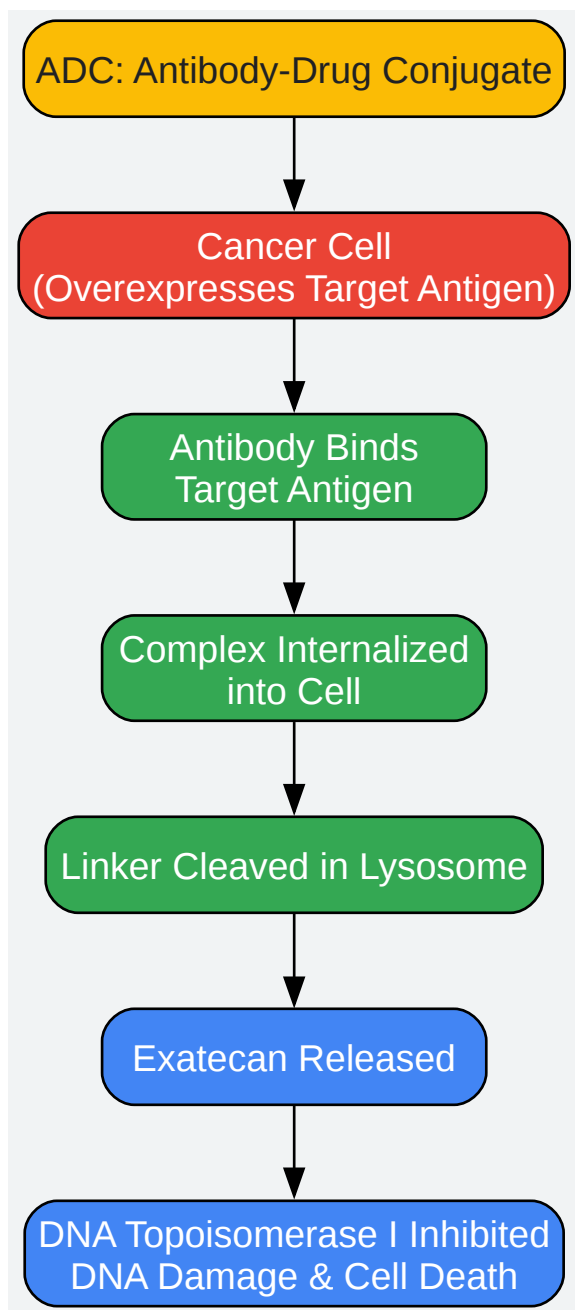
ADC: Antibody-Drug Conjugate

Cancer Cell
(Overexpresses Target Antigen)

Antibody Binds
Target Antigen

Complex Internalized
into Cell

Linker Cleaved in Lysosome

Exatecan Released

DNA Topoisomerase I Inhibited
DNA Damage & Cell Death